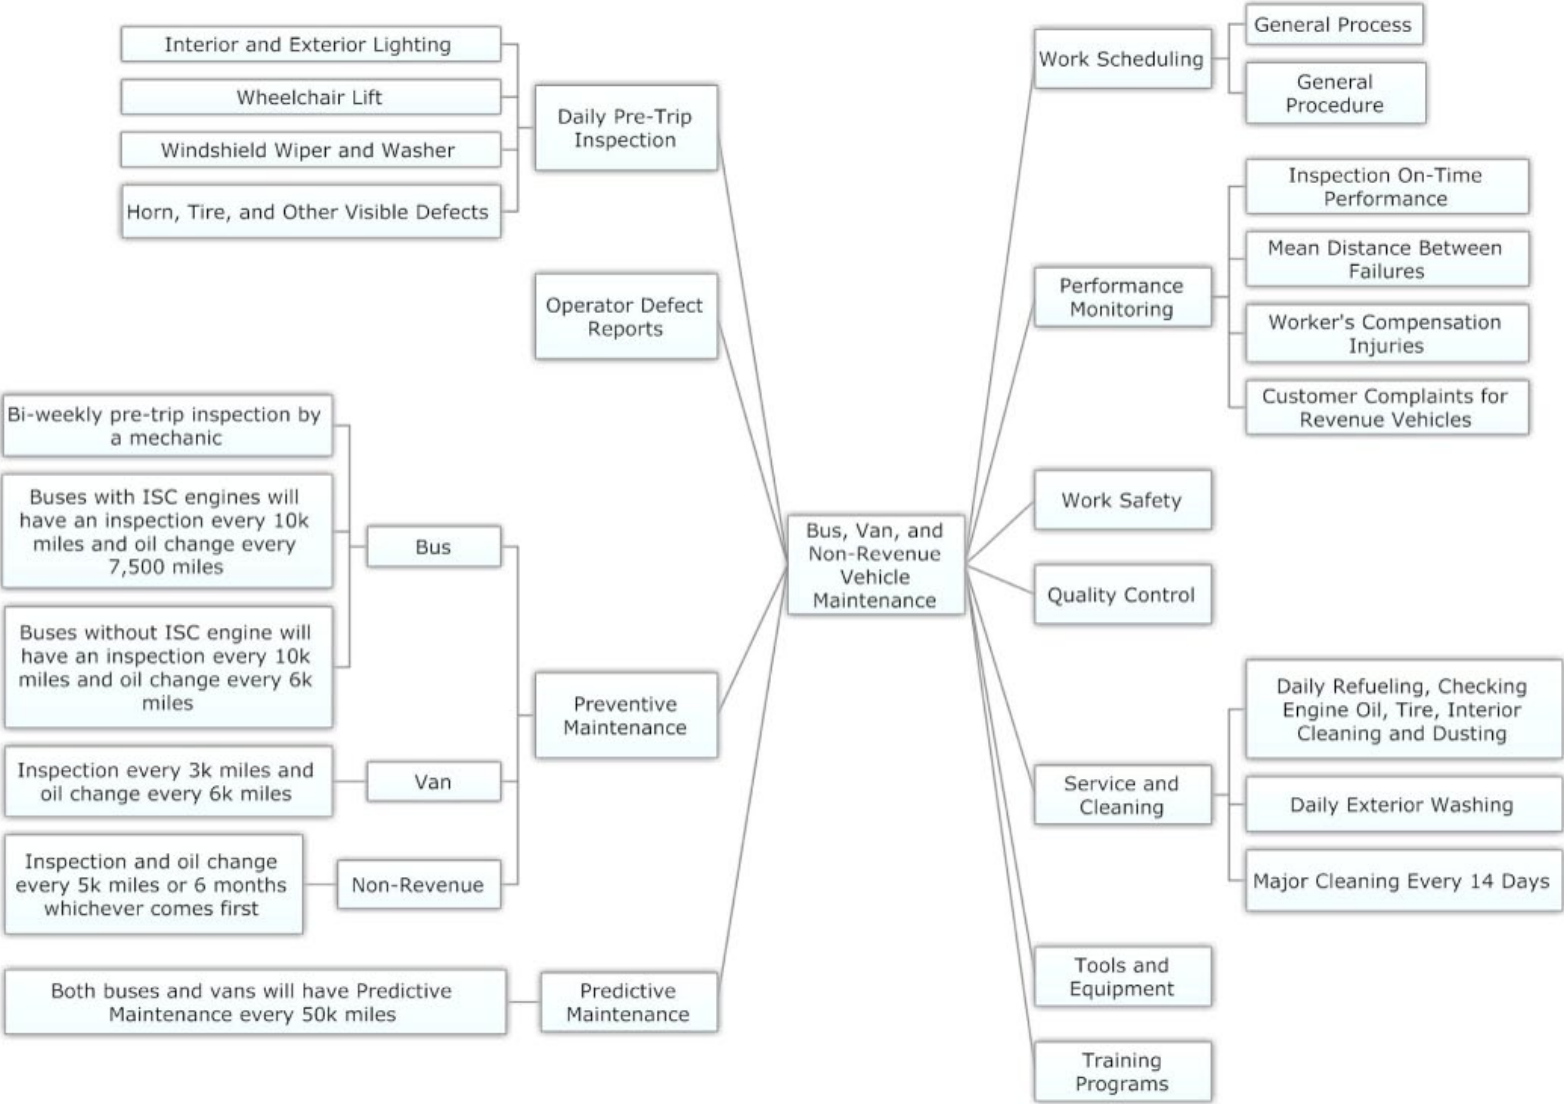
Bus, Van, and Non-Revenue Vehicle Maintenance

Daily Pre-Trip Inspection

Interior and Exterior Lighting

Wheelchair Lift

Windshield Wiper and Washer

Horn, Tire, and Other Visible Defects

Operator Defect Reports

Preventive Maintenance

Bus

Bi-weekly pre-trip inspection by a mechanic

Buses with ISC engines will have an inspection every 10k miles and oil change every 7,500 miles

Buses without ISC engine will have an inspection every 10k miles and oil change every 6k miles

Van

Inspection every 3k miles and oil change every 6k miles

Non-Revenue

Inspection and oil change every 5k miles or 6 months whichever comes first

Predictive Maintenance

Both buses and vans will have Predictive Maintenance every 50k miles

Work Scheduling

General Process

General Procedure

Performance Monitoring

Inspection On-Time Performance

Mean Distance Between Failures

Worker's Compensation Injuries

Customer Complaints for Revenue Vehicles

Work Safety

Quality Control

Service and Cleaning

Daily Refueling, Checking Engine Oil, Tire, Interior Cleaning and Dusting

Daily Exterior Washing

Major Cleaning Every 14 Days

Tools and Equipment

Training Programs